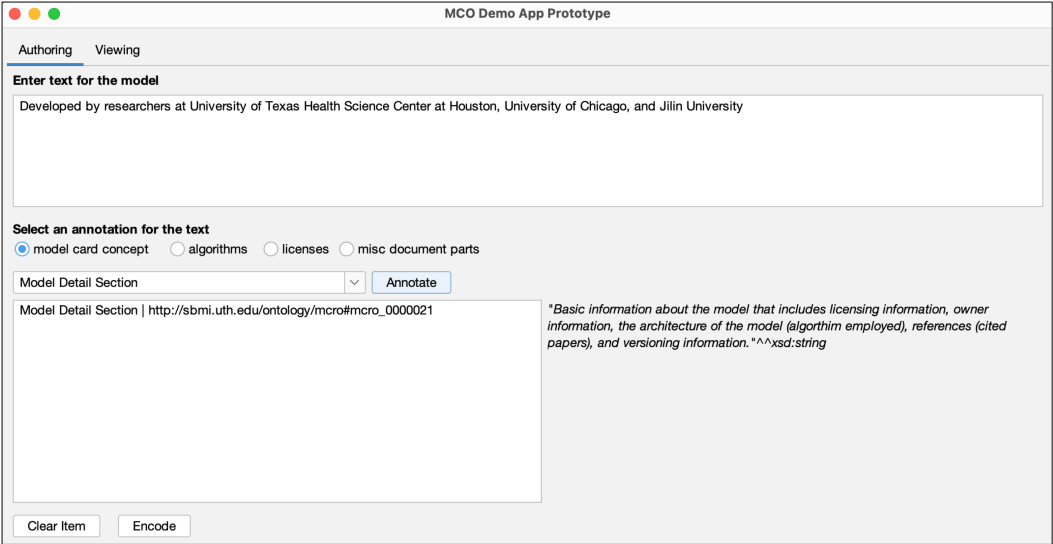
MCO Demo App Prototype

Authoring Viewing

Enter text for the model

Developed by researchers at University of Texas Health Science Center at Houston, University of Chicago, and Jilin University

Select an annotation for the text

model card concept algorithms licenses misc document parts

Model Detail Section

Annotate

Model Detail Section | http://sbmi.uth.edu/ontology/mcro#mcro_0000021

"Basic information about the model that includes licensing information, owner information, the architecture of the model (algorthim employed), references (cited papers), and versioning information."^^xsd:string

Clear Item Encode